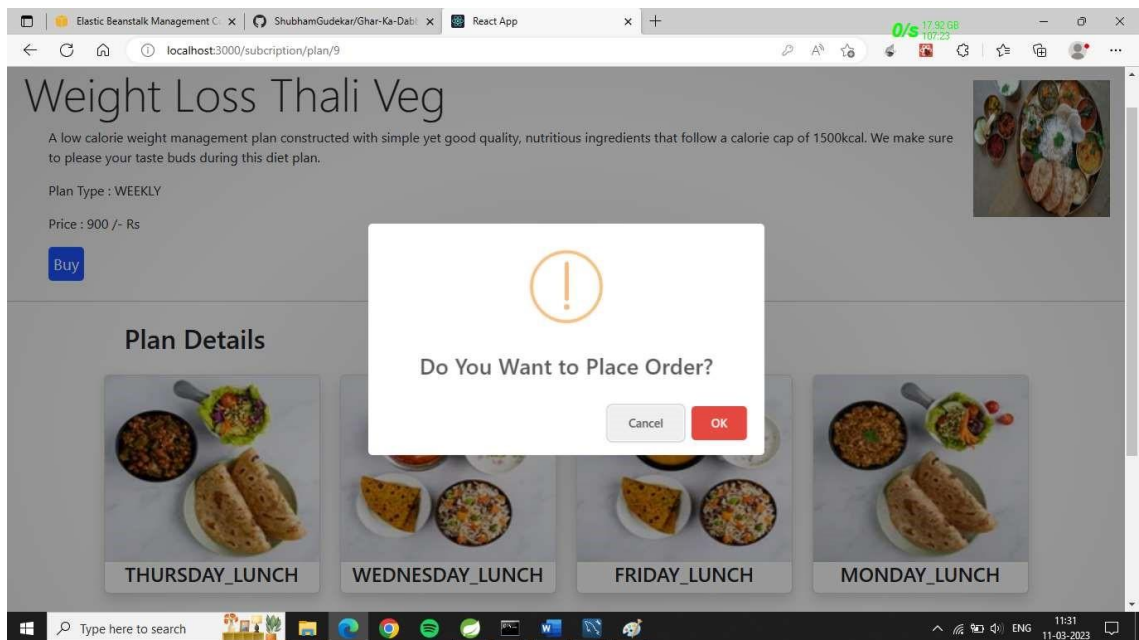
Elastic Beanstalk Management C ×
ShubhamGudekar/Ghar-Ka-Dabl ×
React App ×
+

0/s 17.92 GB 107.23

localhost:3000/subcription/plan/9

Weight Loss Thali Veg

A low calorie weight management plan constructed with simple yet good quality, nutritious ingredients that follow a calorie cap of 1500kcal. We make sure to please your taste buds during this diet plan.

Plan Type : WEEKLY

Price : 900 /- Rs

Buy

Plan Details

Do You Want to Place Order?

Cancel
OK

THURSDAY_LUNCH
WEDNESDAY_LUNCH
FRIDAY_LUNCH
MONDAY_LUNCH

Type here to search

ENG
11:31
11-03-2023